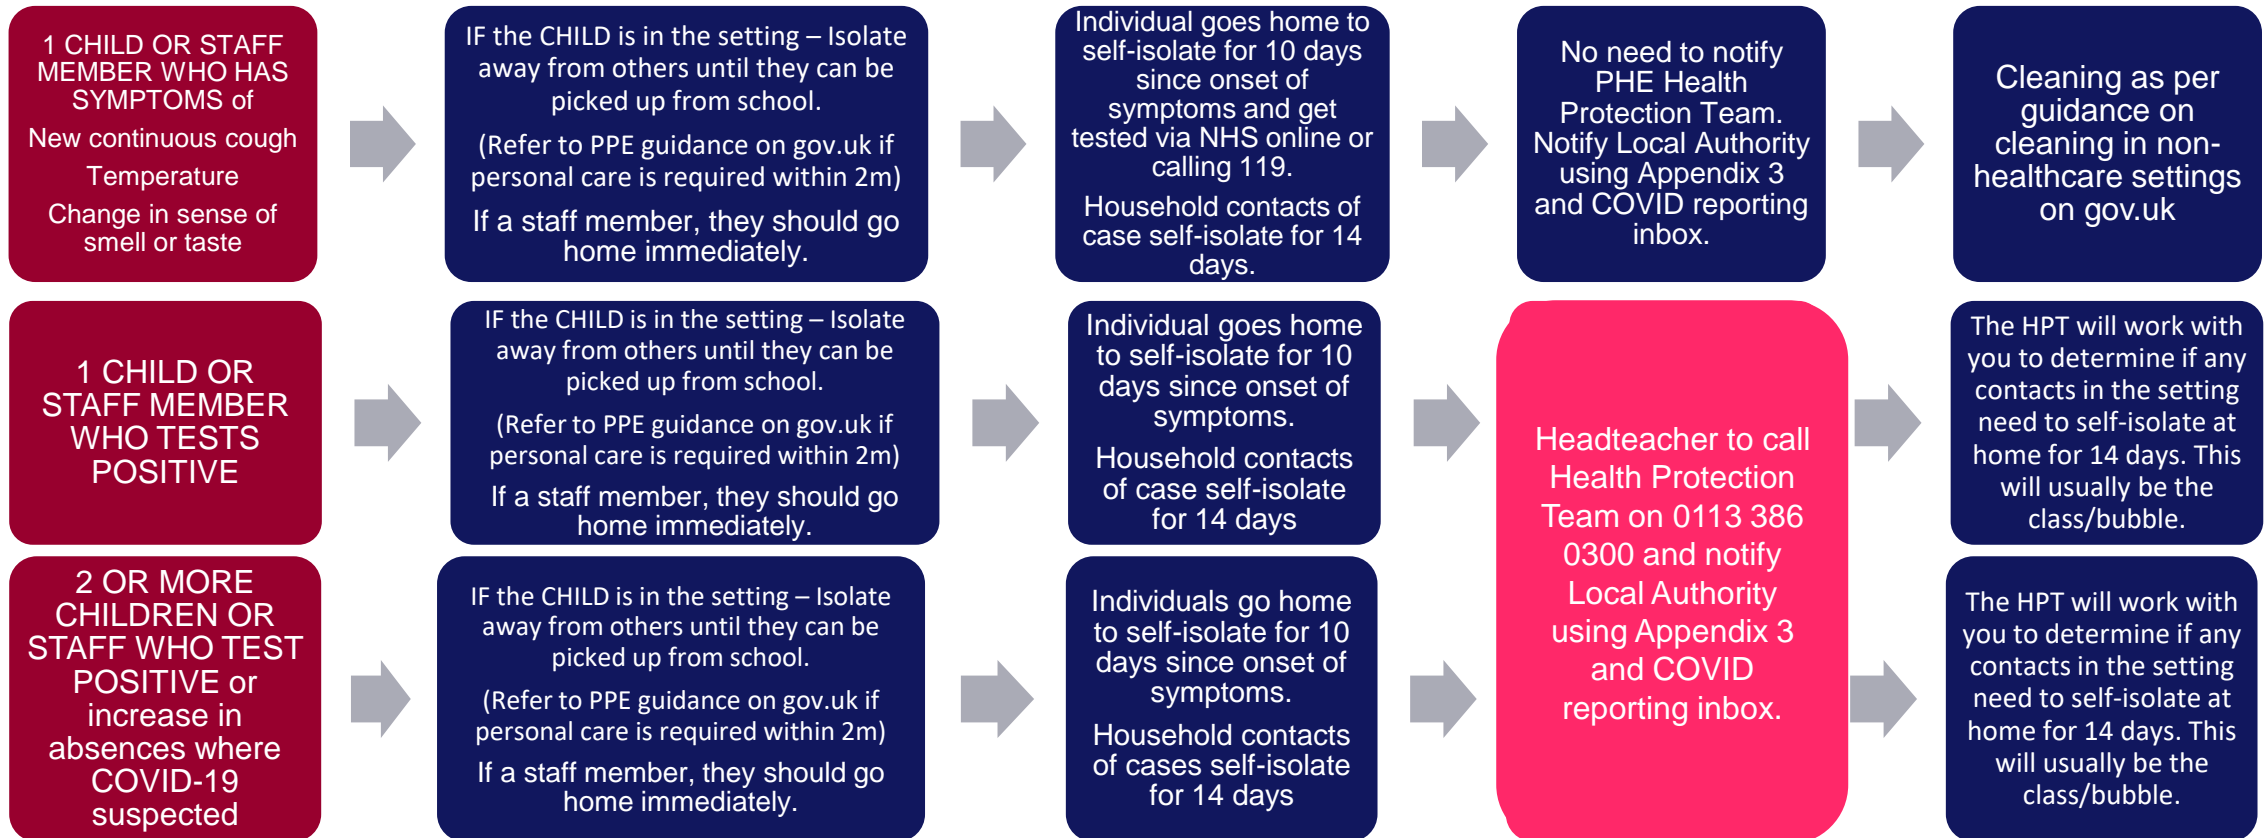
1 CHILD OR STAFF MEMBER WHO HAS SYMPTOMS of

New continuous cough

Temperature

Change in sense of smell or taste

IF the CHILD is in the setting – Isolate away from others until they can be picked up from school.

(Refer to PPE guidance on gov.uk if personal care is required within 2m)

If a staff member, they should go home immediately.

Individual goes home to self-isolate for 10 days since onset of symptoms and get tested via NHS online or calling 119.

Household contacts of case self-isolate for 14 days.

No need to notify PHE Health Protection Team. Notify Local Authority using Appendix 3 and COVID reporting inbox.

Cleaning as per guidance on cleaning in non-healthcare settings on gov.uk

1 CHILD OR STAFF MEMBER WHO TESTS POSITIVE

IF the CHILD is in the setting – Isolate away from others until they can be picked up from school.

(Refer to PPE guidance on gov.uk if personal care is required within 2m)

If a staff member, they should go home immediately.

Individual goes home to self-isolate for 10 days since onset of symptoms.

Household contacts of case self-isolate for 14 days

Headteacher to call Health Protection Team on 0113 386 0300 and notify Local Authority using Appendix 3 and COVID reporting inbox.

The HPT will work with you to determine if any contacts in the setting need to self-isolate at home for 14 days. This will usually be the class/bubble.

2 OR MORE CHILDREN OR STAFF WHO TEST POSITIVE or increase in absences where COVID-19 suspected

IF the CHILD is in the setting – Isolate away from others until they can be picked up from school.

(Refer to PPE guidance on gov.uk if personal care is required within 2m)

If a staff member, they should go home immediately.

Individuals go home to self-isolate for 10 days since onset of symptoms.

Household contacts of cases self-isolate for 14 days

The HPT will work with you to determine if any contacts in the setting need to self-isolate at home for 14 days. This will usually be the class/bubble.